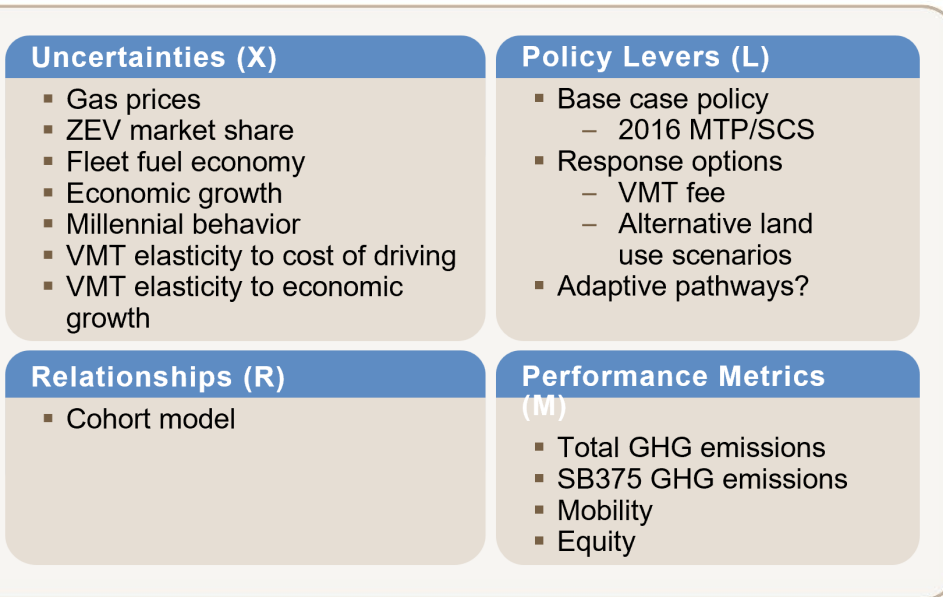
Uncertainties (X)

- Gas prices
- ZEV market share
- Fleet fuel economy
- Economic growth
- Millennial behavior
- VMT elasticity to cost of driving
- VMT elasticity to economic growth

Policy Levers (L)

- Base case policy
  – 2016 MTP/SCS
- Response options
  – VMT fee
  – Alternative land use scenarios
- Adaptive pathways?

Relationships (R)

- Cohort model

Performance Metrics (M)

- Total GHG emissions
- SB375 GHG emissions
- Mobility
- Equity